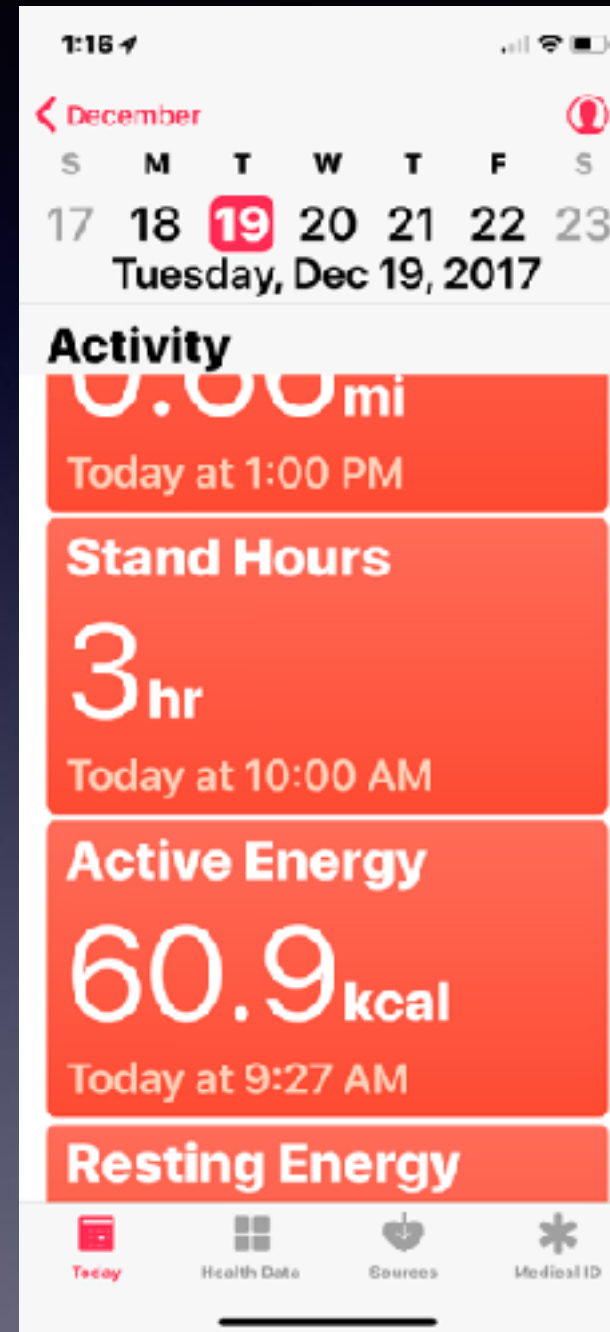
1:16

December

| S | M | T | W | T | F | S |
|---|---|---|---|---|---|---|
| 17 | 18 | 19 | 20 | 21 | 22 | 23 |

Tuesday, Dec 19, 2017

Activity

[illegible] mi

Today at 1:00 PM

Stand Hours

3 hr

Today at 10:00 AM

Active Energy

60.9 kcal

Today at 9:27 AM

Resting Energy

Today Health Data Sources Medical ID